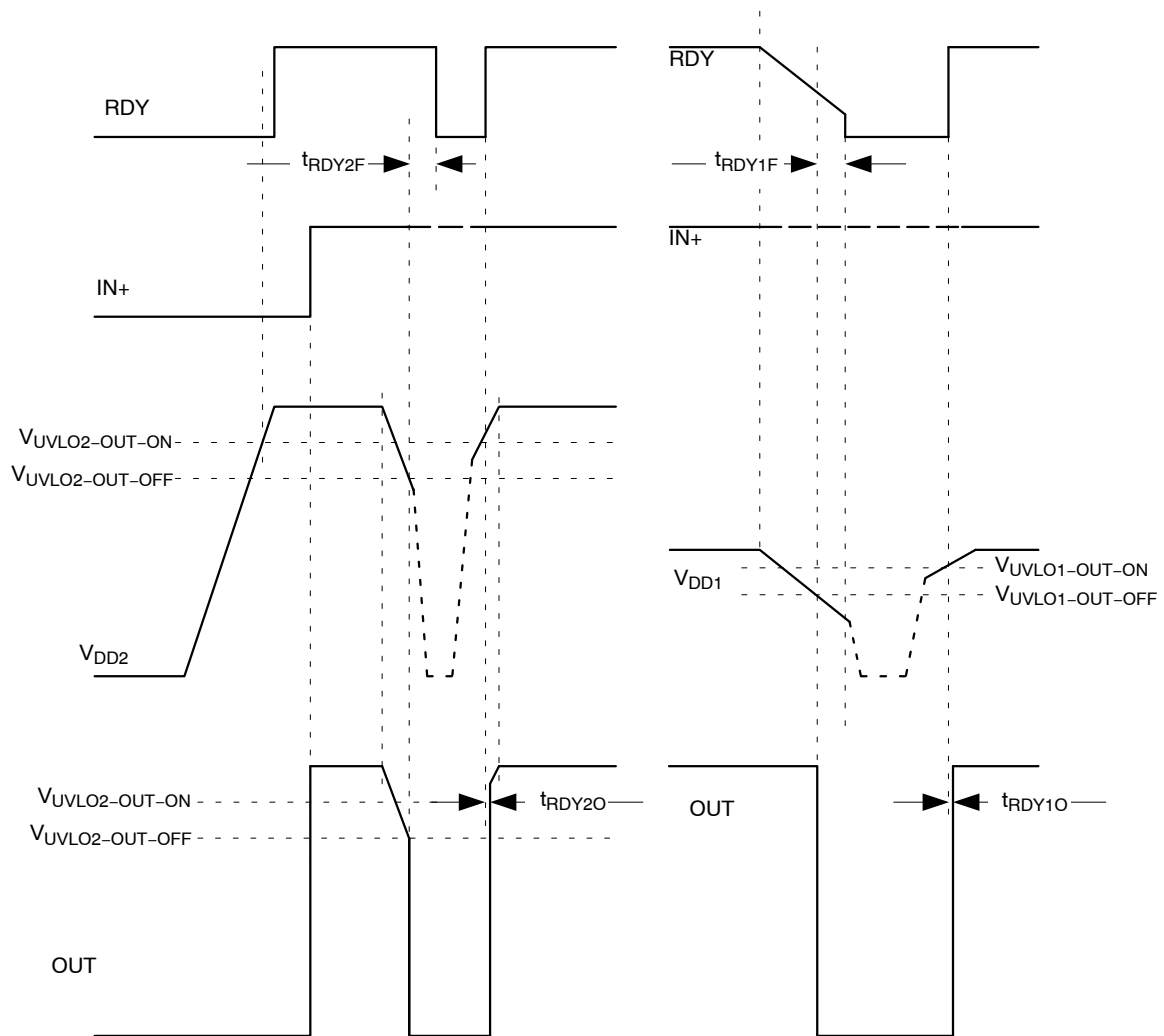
RDY

$t_{RDY2F}$

IN+

$V_{UVLO2-OUT-ON}$

$V_{UVLO2-OUT-OFF}$

$V_{DD2}$

$V_{UVLO2-OUT-ON}$

$V_{UVLO2-OUT-OFF}$

$t_{RDY2O}$

OUT

RDY

$t_{RDY1F}$

IN+

$V_{DD1}$

$V_{UVLO1-OUT-ON}$

$V_{UVLO1-OUT-OFF}$

OUT

$t_{RDY1O}$